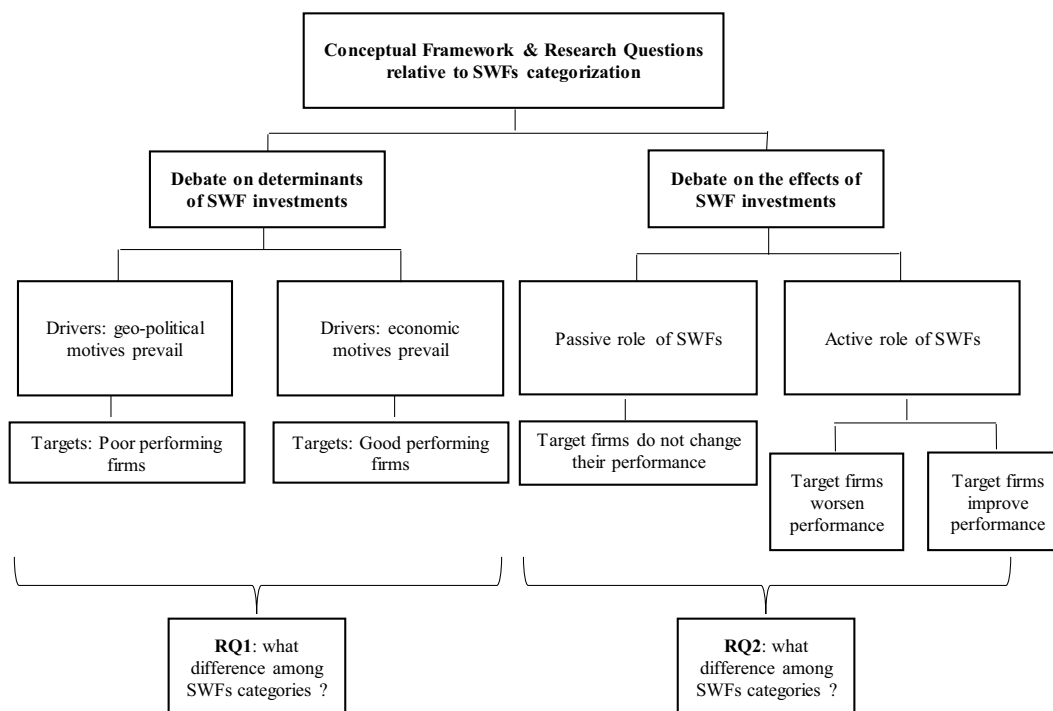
Conceptual Framework & Research Questions relative to SWFs categorization

Debate on determinants of SWF investments

Debate on the effects of SWF investments

Drivers: geo-political motives prevail

Drivers: economic motives prevail

Passive role of SWFs

Active role of SWFs

Targets: Poor performing firms

Targets: Good performing firms

Target firms do not change their performance

Target firms worsen performance

Target firms improve performance

RQ1: what difference among SWFs categories ?

RQ2: what difference among SWFs categories ?